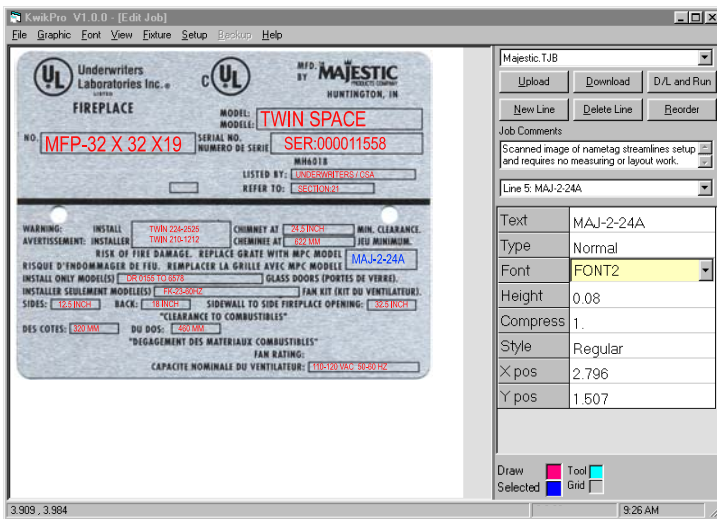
KwikPro V1.0.0 - [Edit Job]

File Graphic Font View Fixture Setup Backup Help

UL Underwriters Laboratories Inc. LISTED
FIREPLACE
C UL
MFD. BY MAJESTIC PRODUCTS COMPANY HUNTINGTON, IN

MODEL MODELE TWIN SPACE
NO. MFP-32 X 32 X19
SERIAL NO. NUMERO DE SERIE SER:000011558
MH6018
LISTED BY: UNDERWRITERS / CSA
REFER TO: SECTION 21

WARNING: INSTALL TWIN 224-2525 CHIMNEY AT 24.5 INCH MIN. CLEARANCE.
AVERTISSEMENT: INSTALLER TWIN 210-1212 CHEMINEE AT 622 MM JEU MINIMUM.
RISK OF FIRE DAMAGE. REPLACE GRATE WITH MPC MODEL MAJ-2-24A
RISQUE D'INDOMMAGER DE FEU. REMPLACER LA GRILLE AVEC MPC MODELE
INSTALL ONLY MODEL(S) DR 0155 TO 3578 GLASS DOORS (PORTES DE VERRE).
INSTALLER SEULEMENT MODELE(S) FK-23-60HZ FAN KIT (KIT DU VENTILATEUR).
SIDES: 12.5 INCH BACK: 18 INCH SIDEWALL TO SIDE FIREPLACE OPENING: 32.5 INCH
"CLEARANCE TO COMBUSTIBLES"
DES COTES: 320 MM DU DOS: 460 MM
"DEGAGEMENT DES MATERIAUX COMBUSTIBLES"
FAN RATING:
CAPACITE NOMINALE DU VENTILATEUR: 110-120 VAC 50-60 HZ

Majestic.TJB
Upload Download D/L and Run
New Line Delete Line Reorder
Job Comments
Scanned image of nametag streamlines setup and requires no measuring or layout work.
Line 5: MAJ-2-24A

| Text | MAJ-2-24A |
|---|---|
| Type | Normal |
| Font | FONT2 |
| Height | 0.08 |
| Compress | 1. |
| Style | Regular |
| X pos | 2.796 |
| Y pos | 1.507 |

Draw Tool
Selected Grid

3.909 , 3.984
9:26 AM